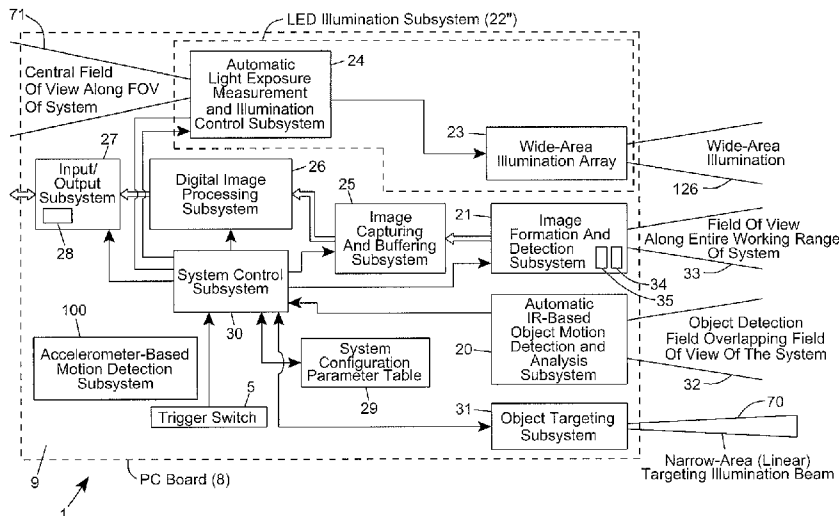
71

LED Illumination Subsystem (22")

Central Field Of View Along FOV Of System

Automatic Light Exposure Measurement and Illumination Control Subsystem

24

23

Wide-Area Illumination Array

Wide-Area Illumination

126

27

Input/ Output Subsystem

28

Digital Image Processing Subsystem

26

25

Image Capturing And Buffering Subsystem

21

Image Formation And Detection Subsystem

Field Of View Along Entire Working Range Of System

33

34

35

System Control Subsystem

30

100

Accelerometer-Based Motion Detection Subsystem

Automatic IR-Based Object Motion Detection and Analysis Subsystem

20

Object Detection Field Overlapping Field Of View Of The System

32

System Configuration Parameter Table

29

5

Trigger Switch

31

Object Targeting Subsystem

70

9

PC Board (8)

Narrow-Area (Linear) Targeting Illumination Beam

1